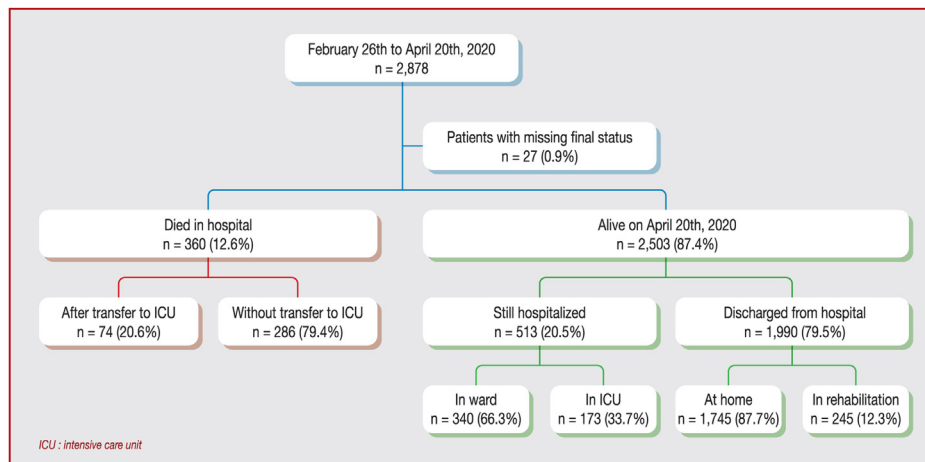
February 26th to April 20th, 2020
n = 2,878

Patients with missing final status
n = 27 (0.9%)

Died in hospital
n = 360 (12.6%)

Alive on April 20th, 2020
n = 2,503 (87.4%)

After transfer to ICU
n = 74 (20.6%)

Without transfer to ICU
n = 286 (79.4%)

Still hospitalized
n = 513 (20.5%)

Discharged from hospital
n = 1,990 (79.5%)

In ward
n = 340 (66.3%)

In ICU
n = 173 (33.7%)

At home
n = 1,745 (87.7%)

In rehabilitation
n = 245 (12.3%)

ICU : intensive care unit